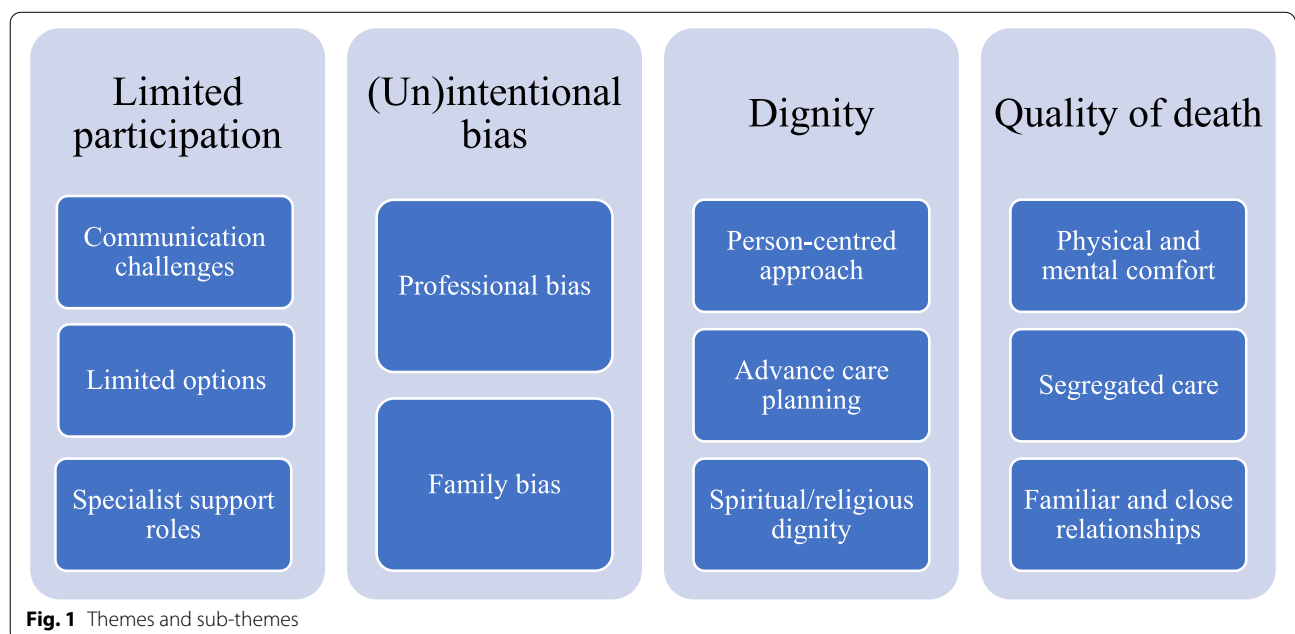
Limited participation

Communication challenges

Limited options

Specialist support roles

(Un)intentional bias

Professional bias

Family bias

Dignity

Person-centred approach

Advance care planning

Spiritual/religious dignity

Quality of death

Physical and mental comfort

Segregated care

Familiar and close relationships

**Fig. 1** Themes and sub-themes